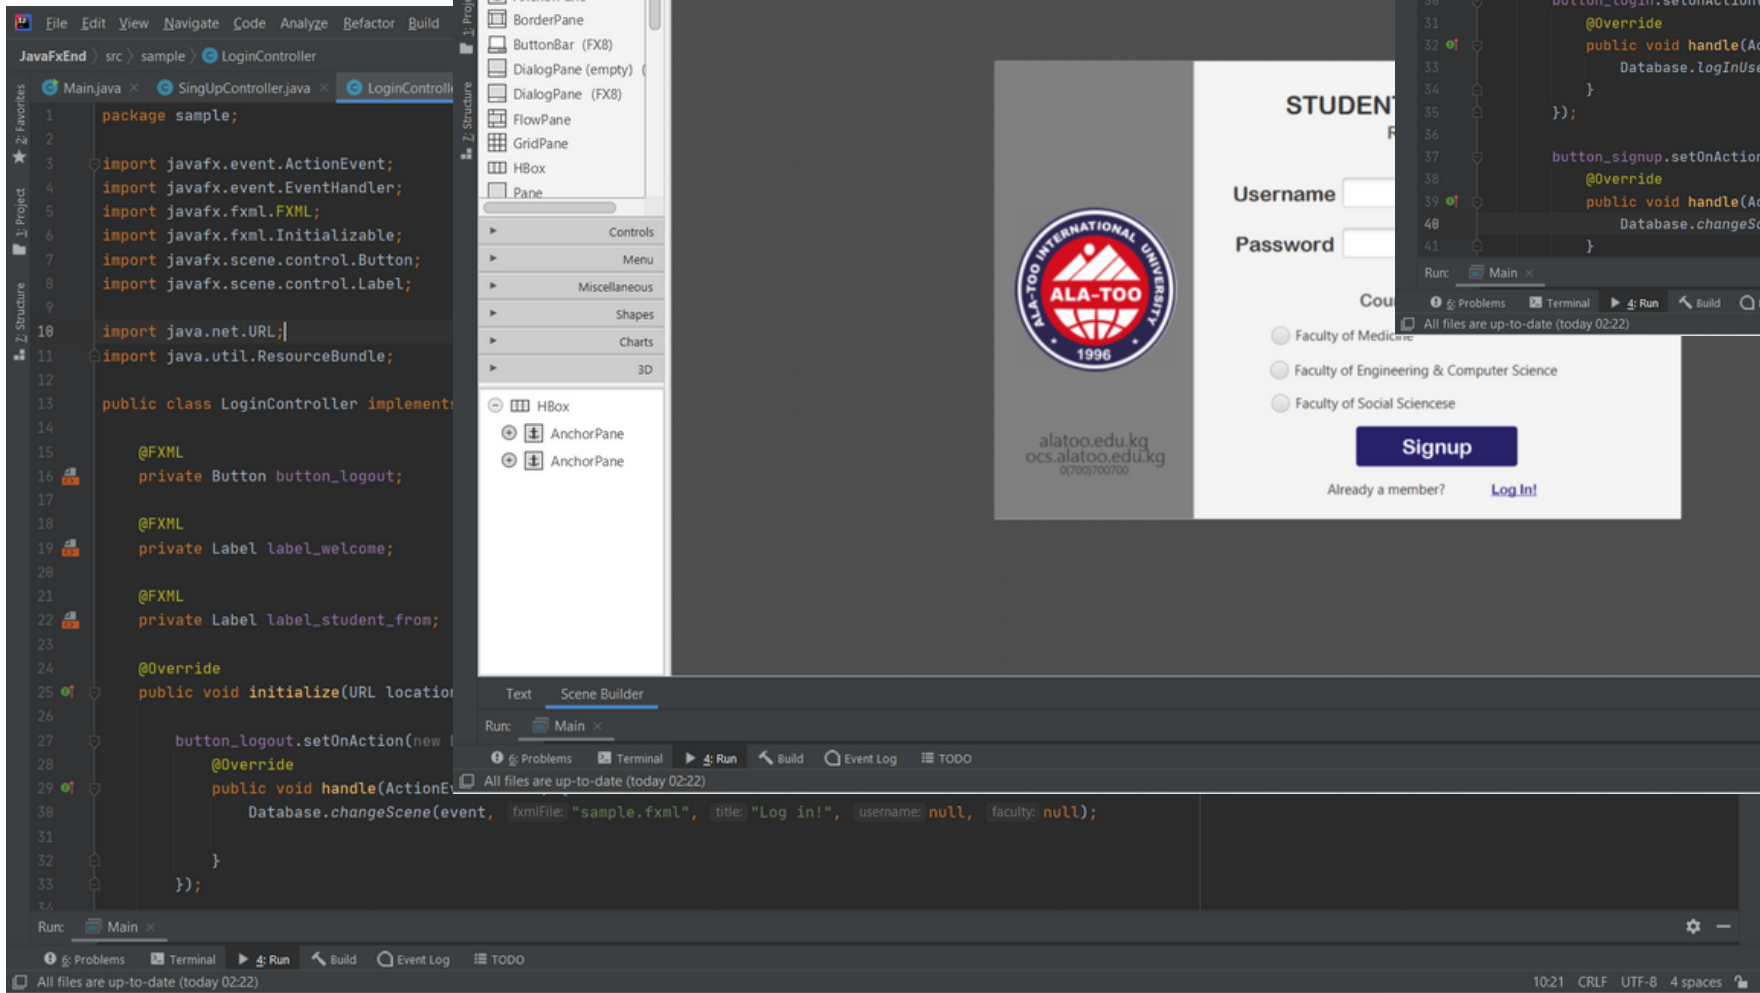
File Edit View Navigate Code Analyze Refactor Build

JavaFxEnd src sample LoginController

Main.java × SingUpController.java × LoginControll

1 package sample;
2
3 import javafx.event.ActionEvent;
4 import javafx.event.EventHandler;
5 import javafx.fxml.FXML;
6 import javafx.fxml.Initializable;
7 import javafx.scene.control.Button;
8 import javafx.scene.control.Label;
9
10 import java.net.URL;
11 import java.util.ResourceBundle;
12
13 public class LoginController implements
14
15 @FXML
16 private Button button_logout;
17
18 @FXML
19 private Label label_welcome;
20
21 @FXML
22 private Label label_student_from;
23
24 @Override
25 public void initialize(URL location
26
27 button_logout.setOnAction(new
28 @Override
29 public void handle(ActionE
30 Database.changeScene(event, fxmlFile: "sample.fxml", title: "Log in!", username: null, faculty: null);
31
32 }
33 });
34

2: Favorites 1: Project 2: Structure

BorderPane
ButtonBar (FX8)
DialogPane (empty)
DialogPane (FX8)
FlowPane
GridPane
HBox
Pane

Controls
Menu
Miscellaneous
Shapes
Charts
3D

HBox
AnchorPane
AnchorPane

Text Scene Builder

Run: Main ×

6: Problems Terminal 4: Run Build Event Log TODO

All files are up-to-date (today 02:22)

INTERNATIONAL UNIVERSITY ALA-TOO ALA-TOO 1996

alatoo.edu.kg
ocs.alatoo.edu.kg
0(700)700700

STUDEN
Username
Password
Cou
Faculty of Medicine
Faculty of Engineering & Computer Science
Faculty of Social Sciencese
Signup
Already a member? Log In!

31 @Override
32 public void handle(A
33 Database.logInUs
34 }
35 });
36
37 button_signup.setOnActio
38 @Override
39 public void handle(A
40 Database.changeS
41 }

Run: Main ×

6: Problems Terminal 4: Run Build

All files are up-to-date (today 02:22)

Run: Main ×

6: Problems Terminal 4: Run Build Event Log TODO

All files are up-to-date (today 02:22)

10:21 CRLF UTF-8 4 spaces